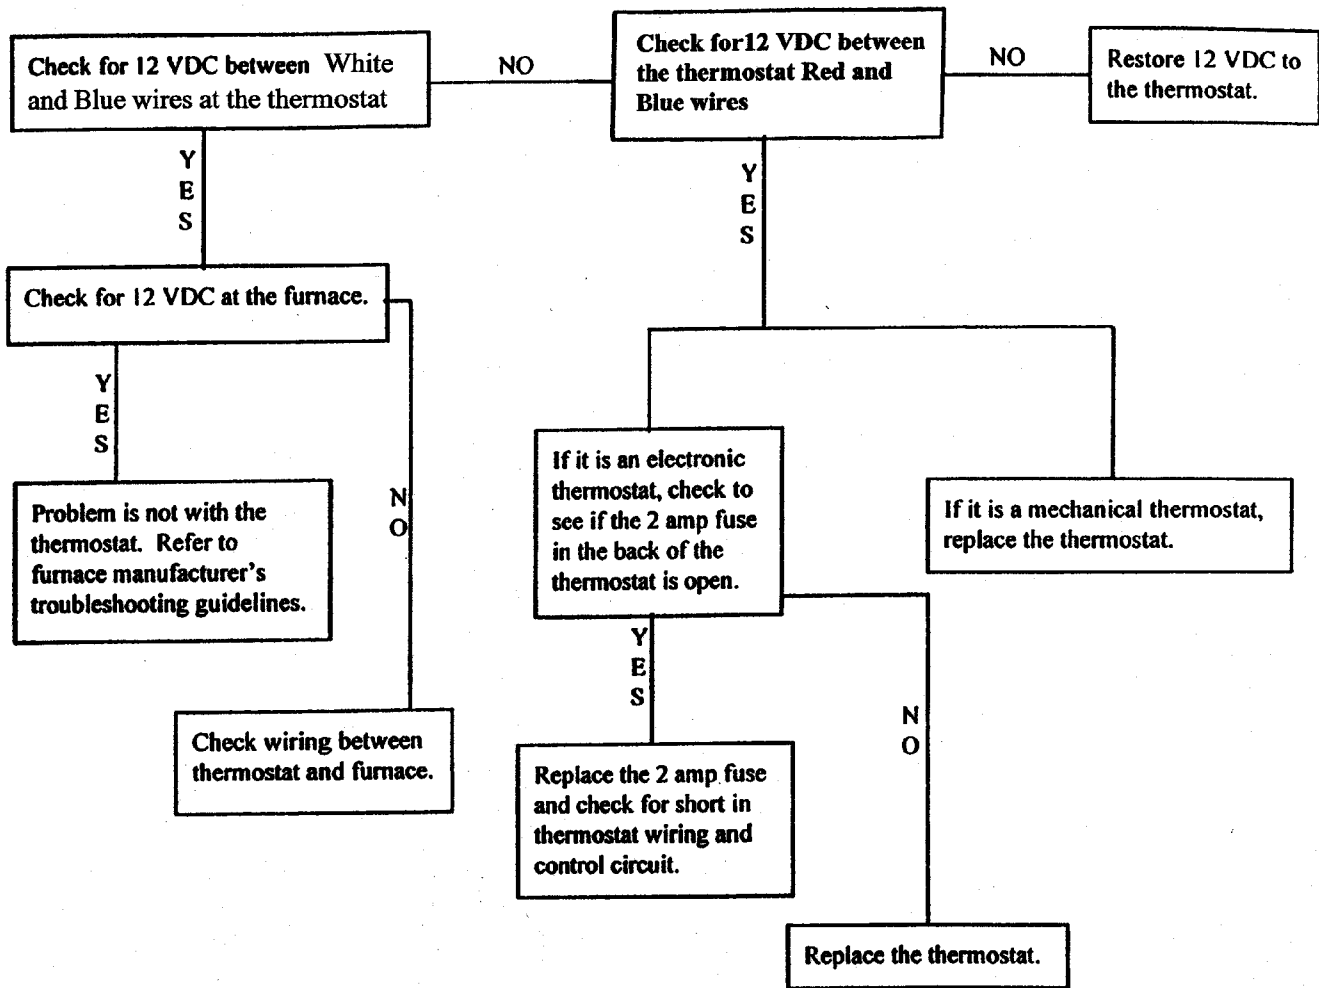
Check for 12 VDC between White and Blue wires at the thermostat

NO

Check for12 VDC between the thermostat Red and Blue wires

NO

Restore 12 VDC to the thermostat.

YES

YES

Check for 12 VDC at the furnace.

YES

NO

Problem is not with the thermostat. Refer to furnace manufacturer's troubleshooting guidelines.

Check wiring between thermostat and furnace.

If it is an electronic thermostat, check to see if the 2 amp fuse in the back of the thermostat is open.

If it is a mechanical thermostat, replace the thermostat.

YES

NO

Replace the 2 amp fuse and check for short in thermostat wiring and control circuit.

Replace the thermostat.